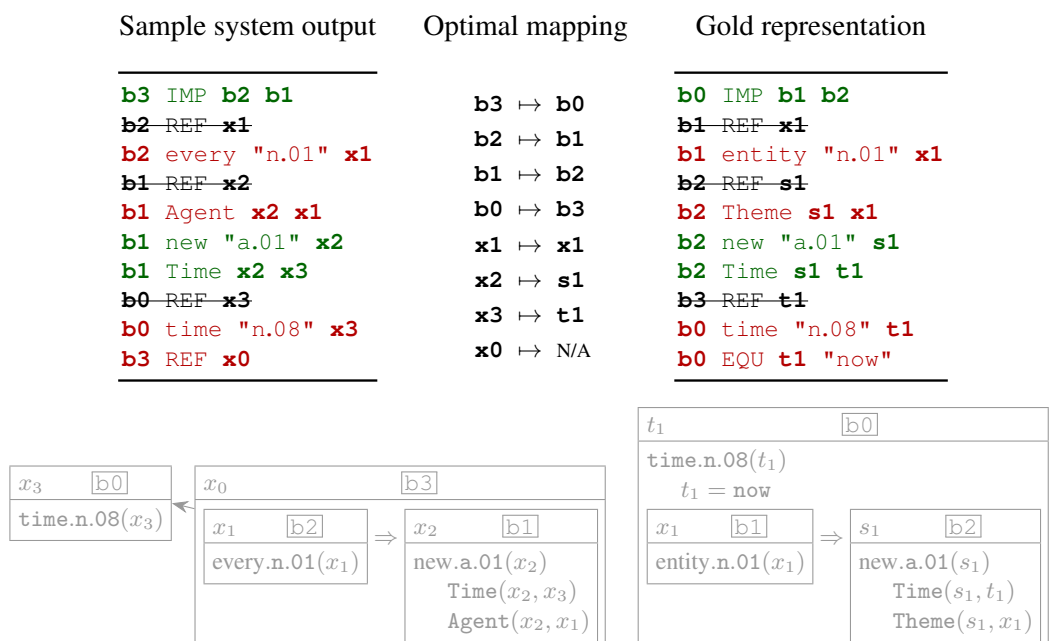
Sample system output

b3 IMP b2 b1
b2 REF x1
b2 every "n.01" x1
b1 REF x2
b1 Agent x2 x1
b1 new "a.01" x2
b1 Time x2 x3
b0 REF x3
b0 time "n.08" x3
b3 REF x0

Optimal mapping

b3 $\mapsto$ b0
b2 $\mapsto$ b1
b1 $\mapsto$ b2
b0 $\mapsto$ b3
x1 $\mapsto$ x1
x2 $\mapsto$ s1
x3 $\mapsto$ t1
x0 $\mapsto$ N/A

Gold representation

b0 IMP b1 b2
b1 REF x1
b1 entity "n.01" x1
b2 REF s1
b2 Theme s1 x1
b2 new "a.01" s1
b2 Time s1 t1
b3 REF t1
b0 time "n.08" t1
b0 EQU t1 "now"

$x_3$ b0
time.n.08($x_3$)

$x_0$ b3
$x_1$ b2
every.n.01($x_1$)
$\Rightarrow$
$x_2$ b1
new.a.01($x_2$)
Time($x_2, x_3$)
Agent($x_2, x_1$)

$t_1$ b0
time.n.08($t_1$)
$t_1 =$ now
$x_1$ b1
entity.n.01($x_1$)
$\Rightarrow$
$s_1$ b2
new.a.01($s_1$)
Time($s_1, t_1$)
Theme($s_1, x_1$)